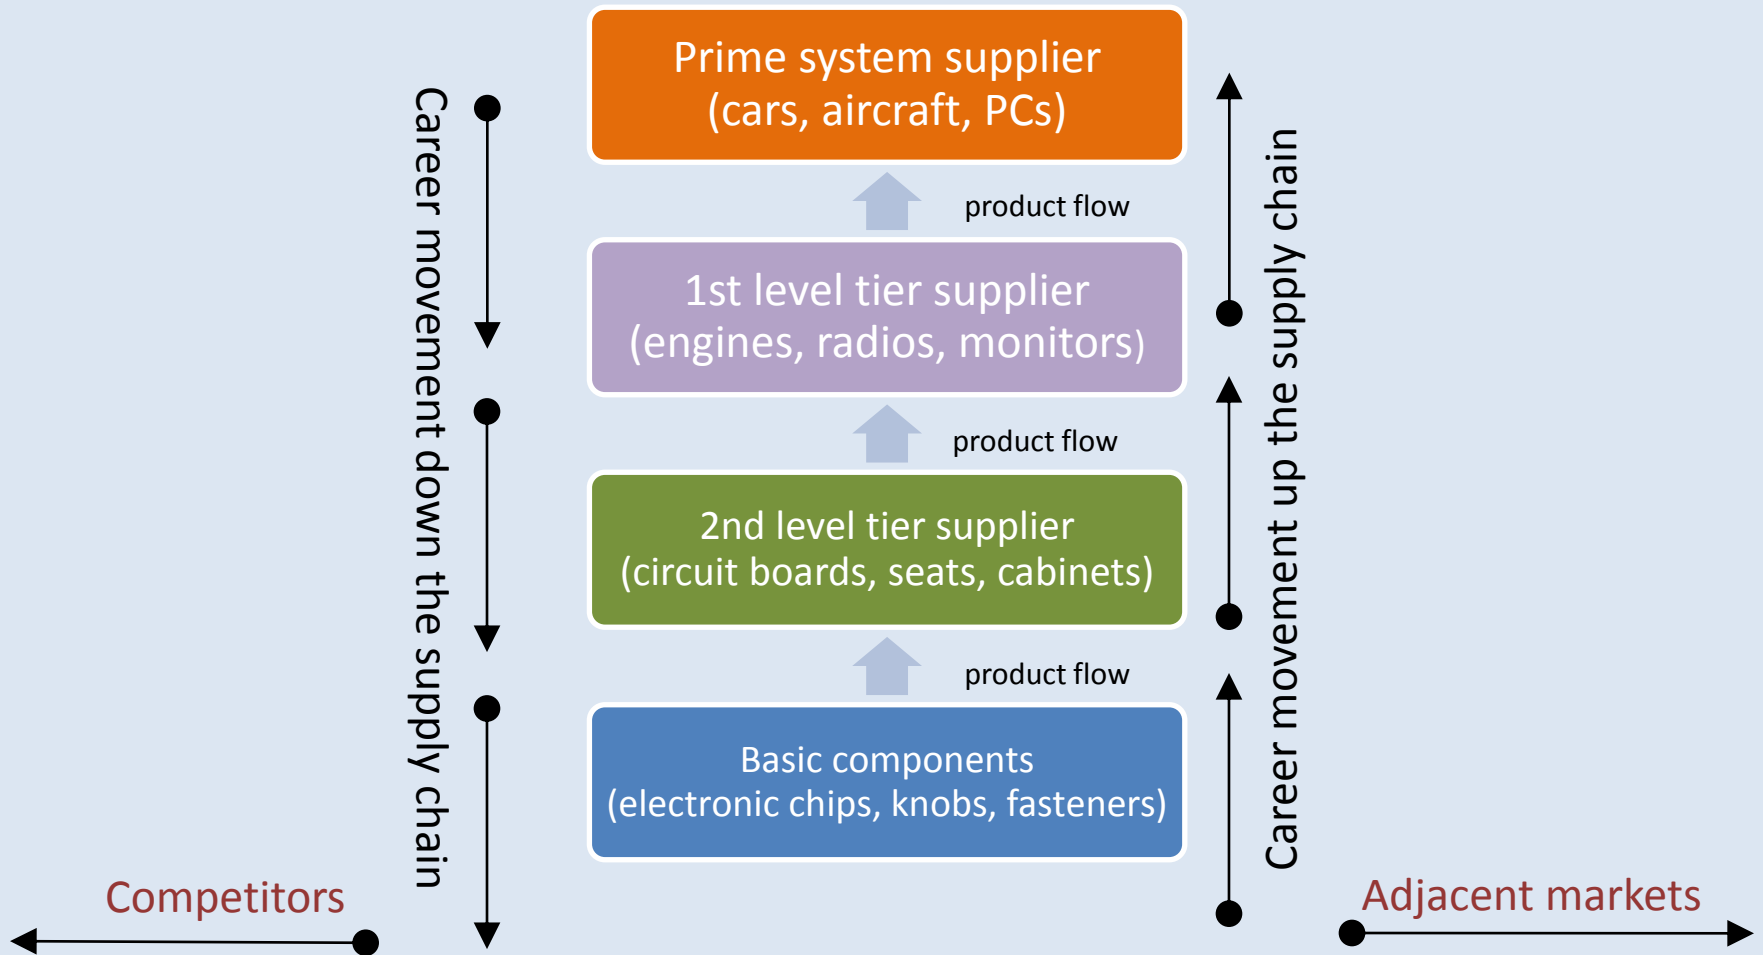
Prime system supplier
(cars, aircraft, PCs)

product flow

1st level tier supplier
(engines, radios, monitors)

product flow

2nd level tier supplier
(circuit boards, seats, cabinets)

product flow

Basic components
(electronic chips, knobs, fasteners)

Career movement down the supply chain

Career movement up the supply chain

Competitors

Adjacent markets